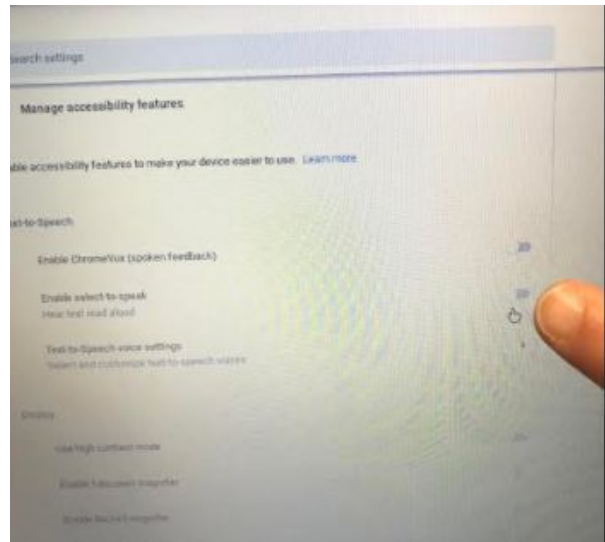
earch settings

Manage accessibility features

ble accessibility features to make your device easier to use. Learn more

ext-to-Speech

Enable ChromeVox (spoken feedback)

Enable select-to-speak
Hear text read aloud

Text-to-Speech voice settings
Select and customize text-to-speech voices

Display

Use high contrast mode

Enable fullscreen magnifier

Enable docked magnifier